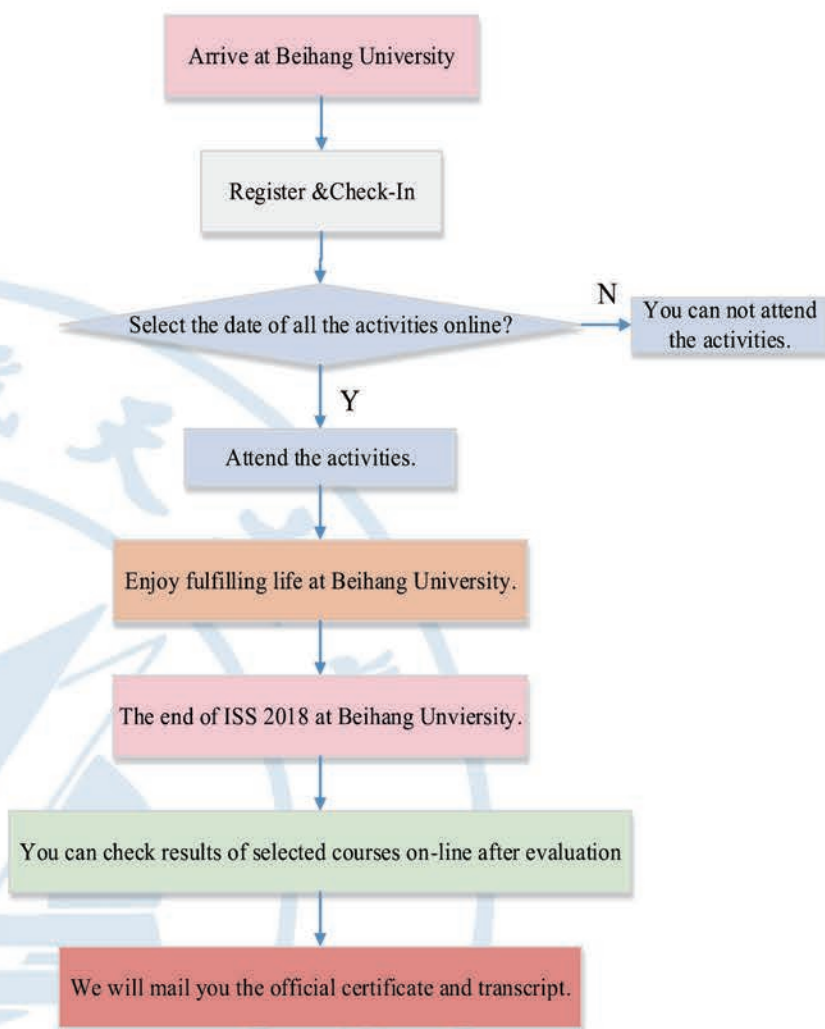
Arrive at Beihang University

Register &Check-In

Select the date of all the activities online?

N

You can not attend the activities.

Y

Attend the activities.

Enjoy fulfilling life at Beihang University.

The end of ISS 2018 at Beihang Unviersity.

You can check results of selected courses on-line after evaluation

We will mail you the official certificate and transcript.